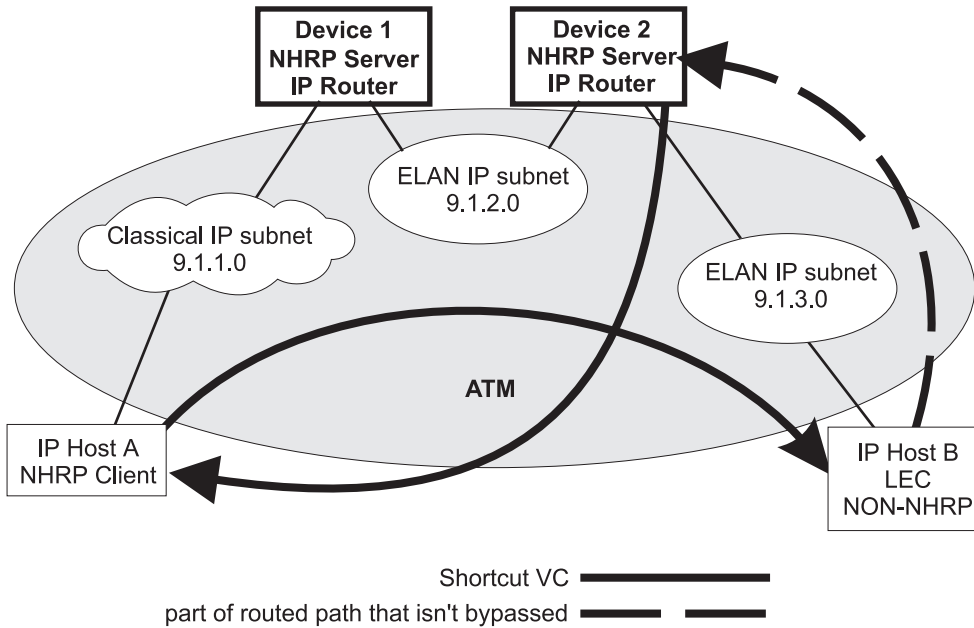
Device 1
NHRP Server
IP Router

Device 2
NHRP Server
IP Router

ELAN IP subnet
9.1.2.0

Classical IP subnet
9.1.1.0

ELAN IP subnet
9.1.3.0

ATM

IP Host A
NHRP Client

IP Host B
LEC
NON-NHRP

Shortcut VC
part of routed path that isn't bypassed